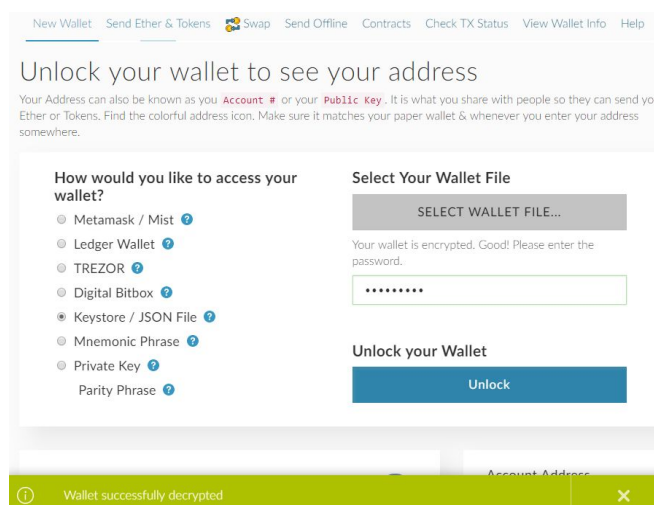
New Wallet Send Ether & Tokens Swap Send Offline Contracts Check TX Status View Wallet Info Help

Unlock your wallet to see your address

Your Address can also be known as you Account # or your Public Key. It is what you share with people so they can send yo Ether or Tokens. Find the colorful address icon. Make sure it matches your paper wallet & whenever you enter your address somewhere.

How would you like to access your wallet?

Metamask / Mist ?

Ledger Wallet ?

TREZOR ?

Digital Bitbox ?

Keystore / JSON File ?

Mnemonic Phrase ?

Private Key ?

Parity Phrase ?

Select Your Wallet File

SELECT WALLET FILE...

Your wallet is encrypted. Good! Please enter the password.

•••••••••

Unlock your Wallet

Unlock

Account Address

Wallet successfully decrypted